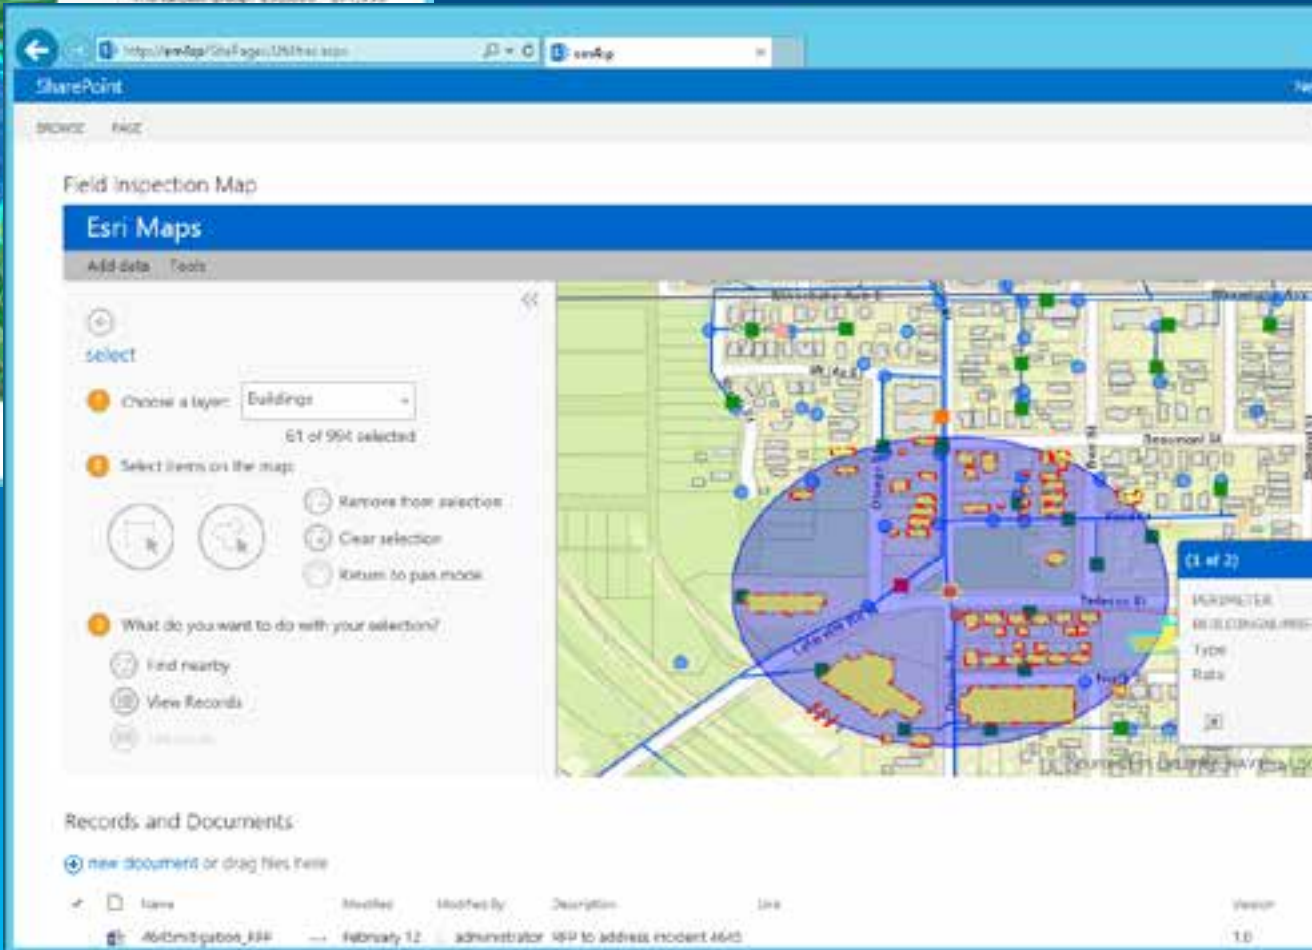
SharePoint

BROWSE PAGE

Field Inspection Map

Esri Maps

Add data Tools

select

Choose a layer: Buildings

61 of 994 selected

Select items on the map:

Remove from selection

Clear selection

Return to pan mode

What do you want to do with your selection?

Find nearby

View Records

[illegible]

(1 of 2)

PERIMETER

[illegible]

Type

Rate

Records and Documents

new document or drag files here

| ✓ | Name | Modified | Modified By | Description | Line | Version |
|---|---|---|---|---|---|---|
| | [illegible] | February 12 | administrator | RFP to address incident 4645 | | 1.0 |